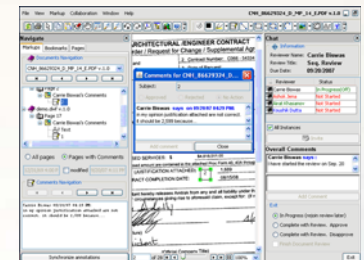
File View Markup Collaboration Window Help

Navigate

Markups Bookmarks Pages

Documents Navigation

Carrie Biswas's Comments

Page 17

Carrie Biswas's Comments

Text

All pages Pages with Comments

Comments Navigation

Synchronize annotations

ARCHITECTURAL /ENGINEER CONTRACT

Request for Change / Supplemental Agr

Comments for CN1_86629324_D...

Subject: 2

Carrie Biswas says on 09/29/07 04:29 PM:

In my opinion justification attached are not correct. It should be 2,000 because ...

Add Comment Close

SED SERVICES: $

JUSTIFICATION ATTACHED:

ANCY COMPLETION DATE:

Chat

Information

Reviewer Name: Carrie Biswas

Review Title: Seq. Review

Due Date: 09/28/2007

Reviewer Status

Carrie Biswas In Progress(Aff)

Ashok Jena Not Started

Brat Khasanov Not Started

Hayfill Datta Not Started

All Instances

Overall Comments

Carrie Biswas says on 09/29/07 04:29 PM:

I have started the review on Sep. 28

Add Comment

Exit

In Progress (rejoin review later)

Complete with Review, Approve

Complete with Review, Disapprove

Exit